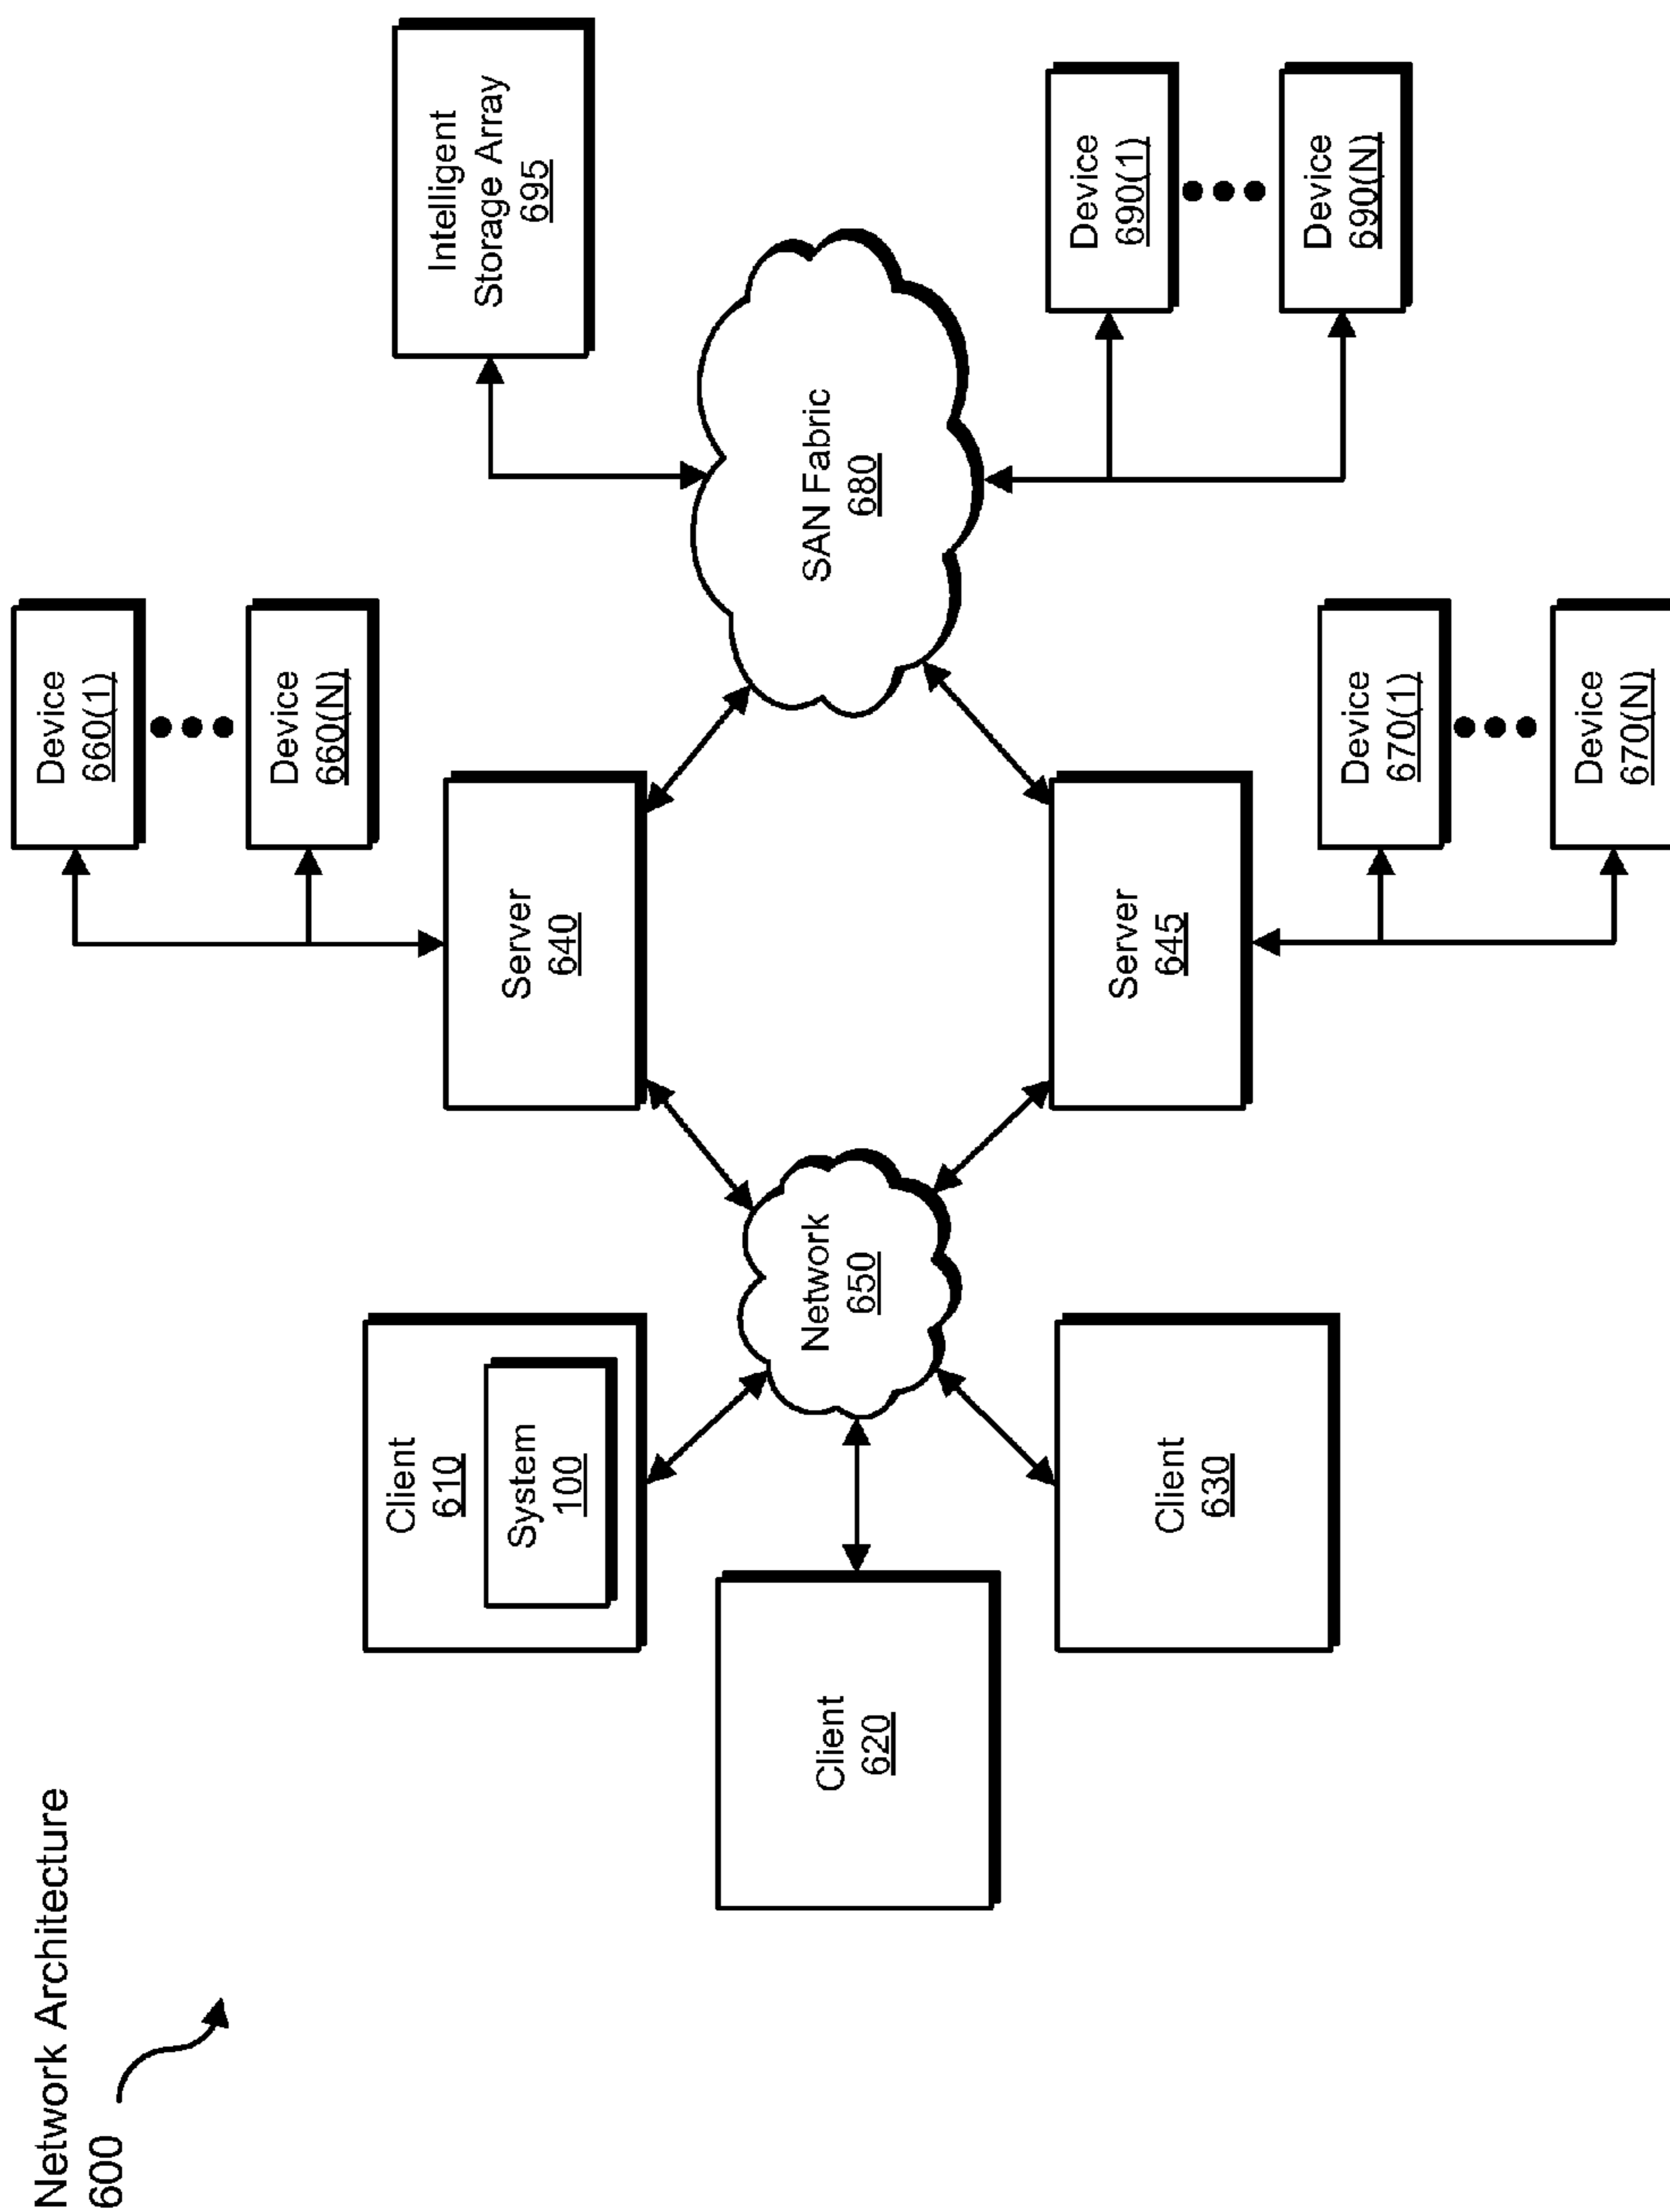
Network Architecture
600

Client
610

System
100

Client
620

Client
630

Network
650

Server
640

Server
645

Device
660(1)

Device
660(N)

Device
670(1)

Device
670(N)

SAN Fabric
680

Intelligent
Storage Array
695

Device
690(1)

Device
690(N)